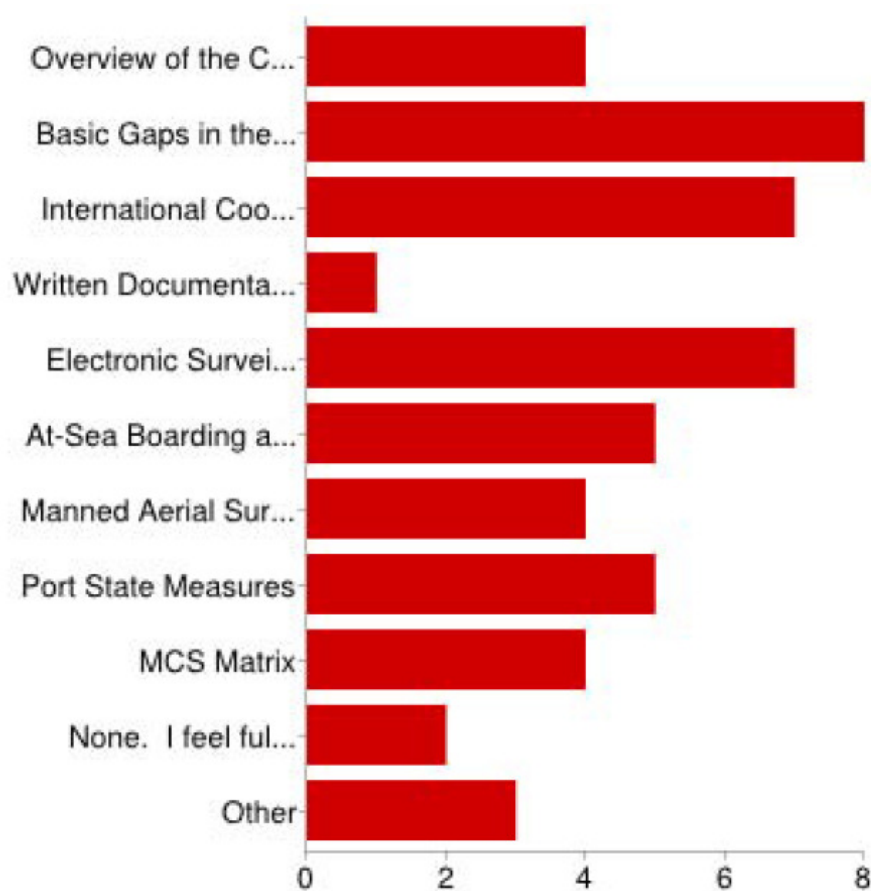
Overview of the C...
Basic Gaps in the...
International Coo...
Written Documenta...
Electronic Survei...
At-Sea Boarding a...
Manned Aerial Sur...
Port State Measures
MCS Matrix
None. I feel ful...
Other

0
2
4
6
8